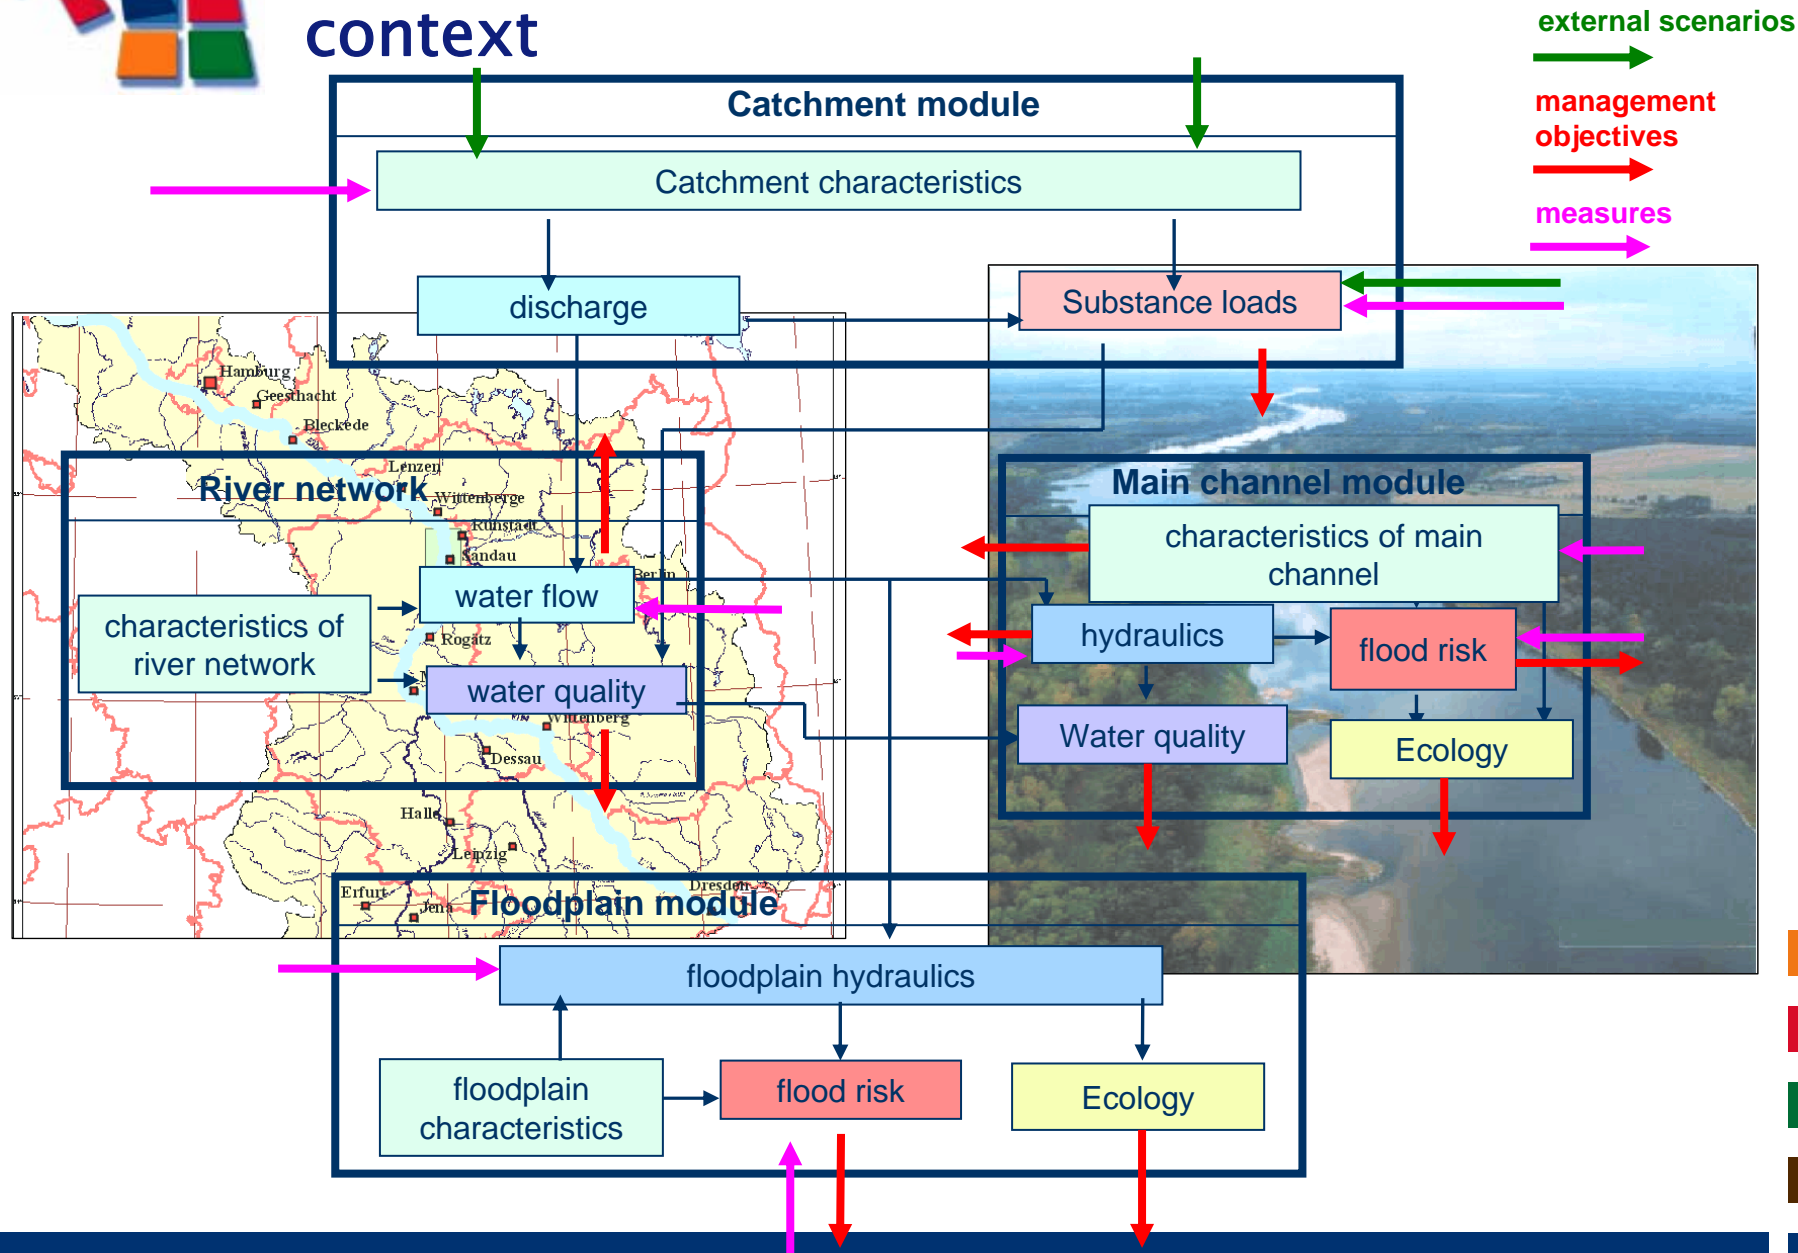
context

external scenarios

management objectives

measures

Catchment module

Catchment characteristics

discharge

Substance loads

Hamburg
Geesthacht
Bleckede
Lenzen
Wittenberge
Rühstädt
Sandau
Berlin
Rogätz
Wittenberg
Dessau
Halle
Leipzig
Erfurt
Jena
Dresden

River network

characteristics of river network

water flow

water quality

Main channel module

characteristics of main channel

hydraulics

flood risk

Water quality

Ecology

Floodplain module

floodplain hydraulics

floodplain characteristics

flood risk

Ecology